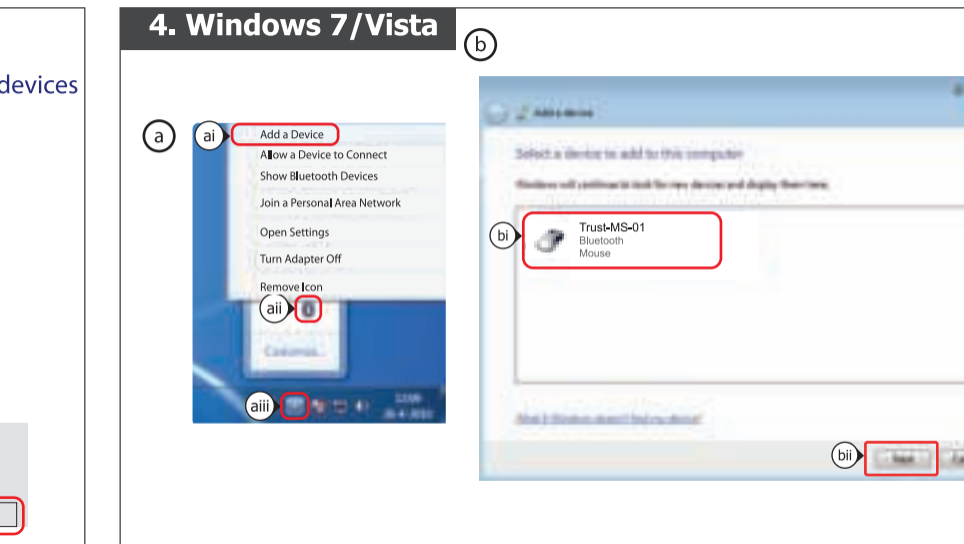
devices

4. Windows 7/Vista

a

ai

Add a Device
Allow a Device to Connect
Show Bluetooth Devices
Join a Personal Area Network
Open Settings
Turn Adapter Off
Remove Icon

aii

Customize...

aiii

b

Add a device

Select a device to add to this computer

Windows will continue to look for new devices and display them here.

bi

Trust-MS-01
Bluetooth
Mouse

What if Windows doesn't find my device?

bii

Next